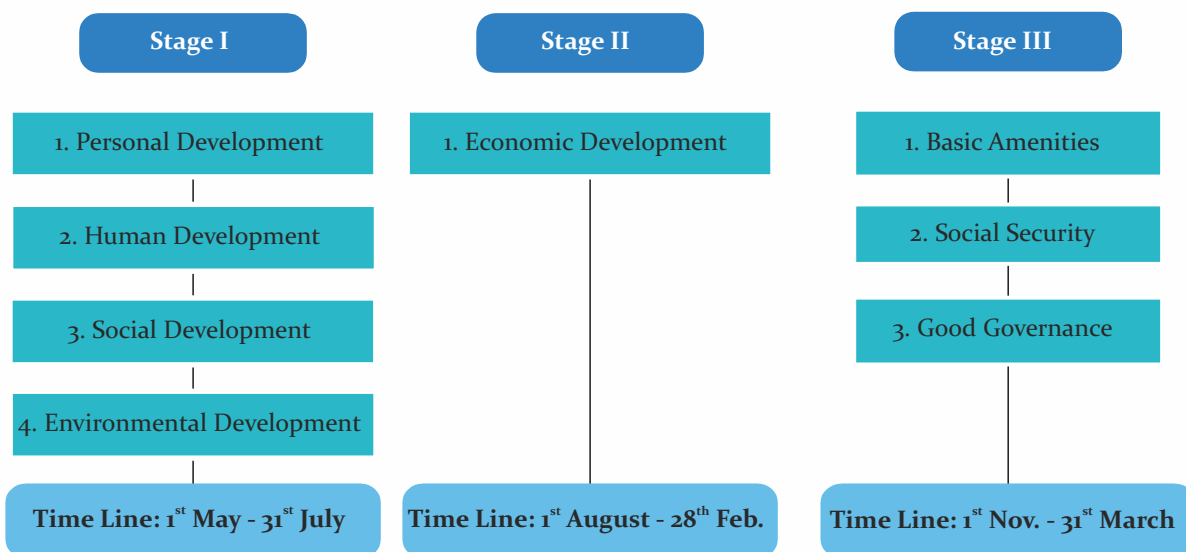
Stage I

1. Personal Development

2. Human Development

3. Social Development

4. Environmental Development

Time Line: 1$^{st}$ May - 31$^{st}$ July

Stage II

1. Economic Development

Time Line: 1$^{st}$ August - 28$^{th}$ Feb.

Stage III

1. Basic Amenities

2. Social Security

3. Good Governance

Time Line: 1$^{st}$ Nov. - 31$^{st}$ March